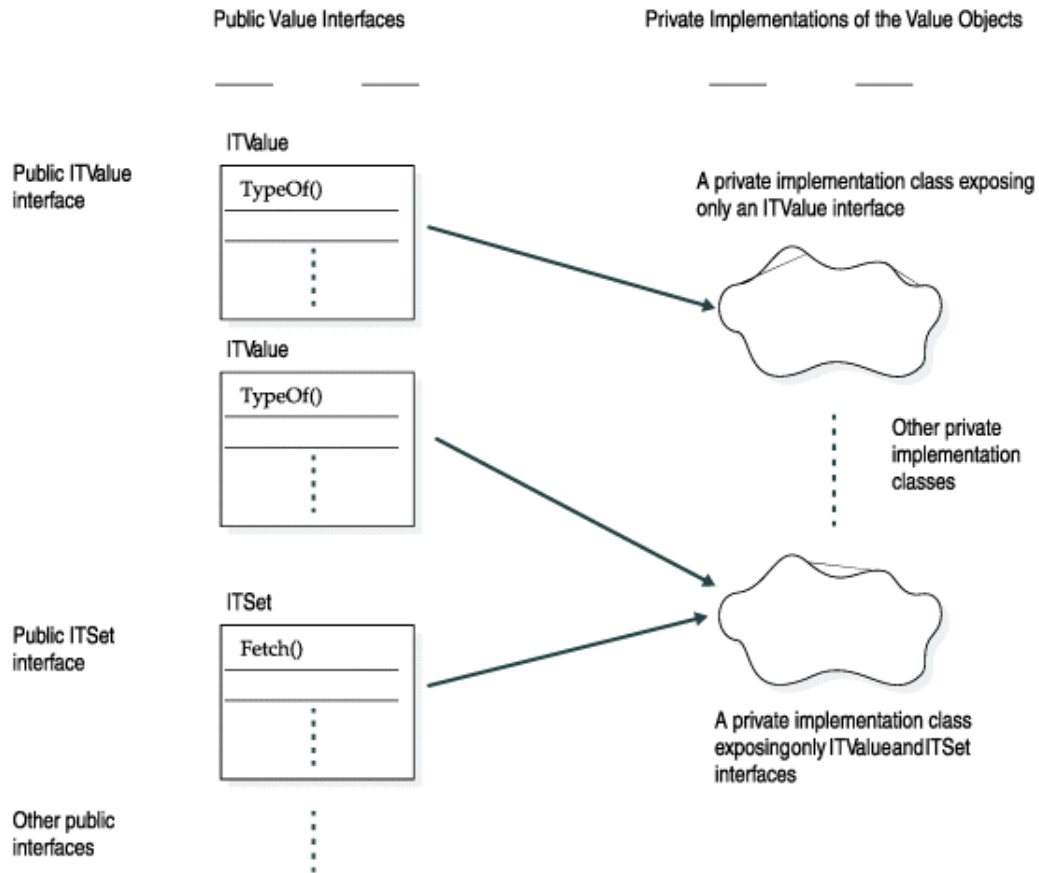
Public Value Interfaces

Private Implementations of the Value Objects

ITValue

Public ITValue interface

TypeOf()

A private implementation class exposing only an ITValue interface

ITValue

TypeOf()

Other private implementation classes

ITSet

Public ITSet interface

Fetch()

A private implementation class exposingonly ITValueandITSet interfaces

Other public interfaces